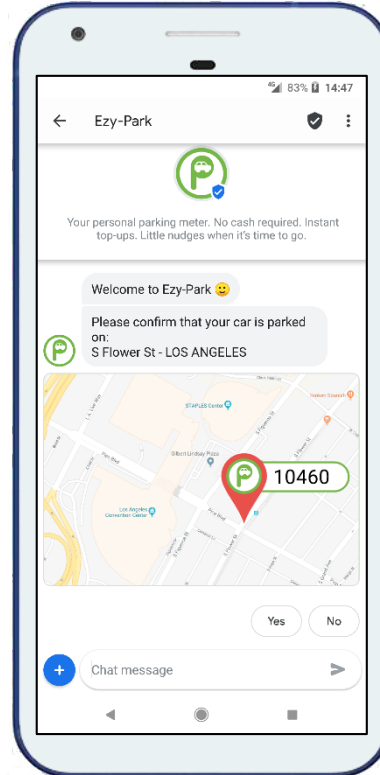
4G 83% 14:47

Ezy-Park

Your personal parking meter. No cash required. Instant top-ups. Little nudges when it's time to go.

Welcome to Ezy-Park 🙂

Please confirm that your car is parked on:
S Flower St - LOS ANGELES

STAPLES Center

Los Angeles Convention Center

10460

Yes

No

Chat message